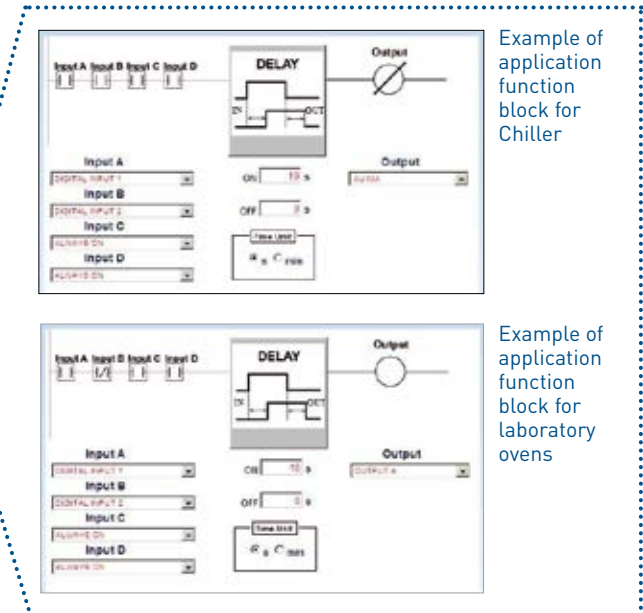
Input A Input B Input C Input D

DELAY

IN OUT

Output

Input A
DIGITAL INPUT 1
Input B
DIGITAL INPUT 2
Input C
ALWAYS ON
Input D
ALWAYS ON

ON 10 s

OFF 3 s

Time Unit
s min

Output
ALARM

Example of application function block for Chiller

Input A Input B Input C Input D

DELAY

IN OUT

Output

Input A
DIGITAL INPUT 1
Input B
DIGITAL INPUT 2
Input C
ALWAYS ON
Input D
ALWAYS ON

ON 10 s

OFF 0 s

Time Unit
s min

Output
OUTPUT 4

Example of application function block for laboratory ovens